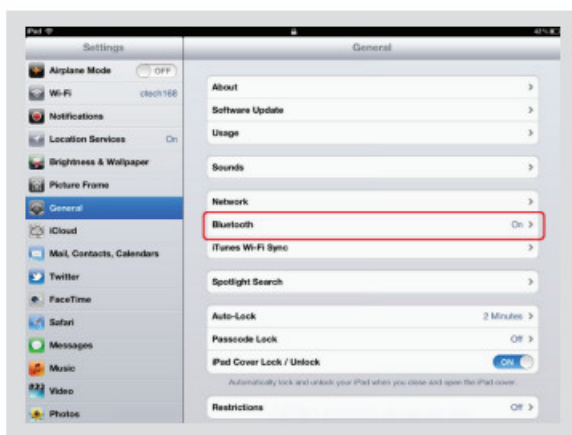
iPad
41%

Settings

Airplane Mode OFF
Wi-Fi ctech168
Notifications
Location Services On
Brightness & Wallpaper
Picture Frame
General
iCloud
Mail, Contacts, Calendars
Twitter
FaceTime
Safari
Messages
Music
Video
Photos

General

About
Software Update
Usage

Sounds

Network
Bluetooth On
iTunes Wi-Fi Sync

Spotlight Search

Auto-Lock 2 Minutes
Passcode Lock Off
iPad Cover Lock / Unlock ON
Automatically lock and unlock your iPad when you close and open the iPad cover.

Restrictions Off